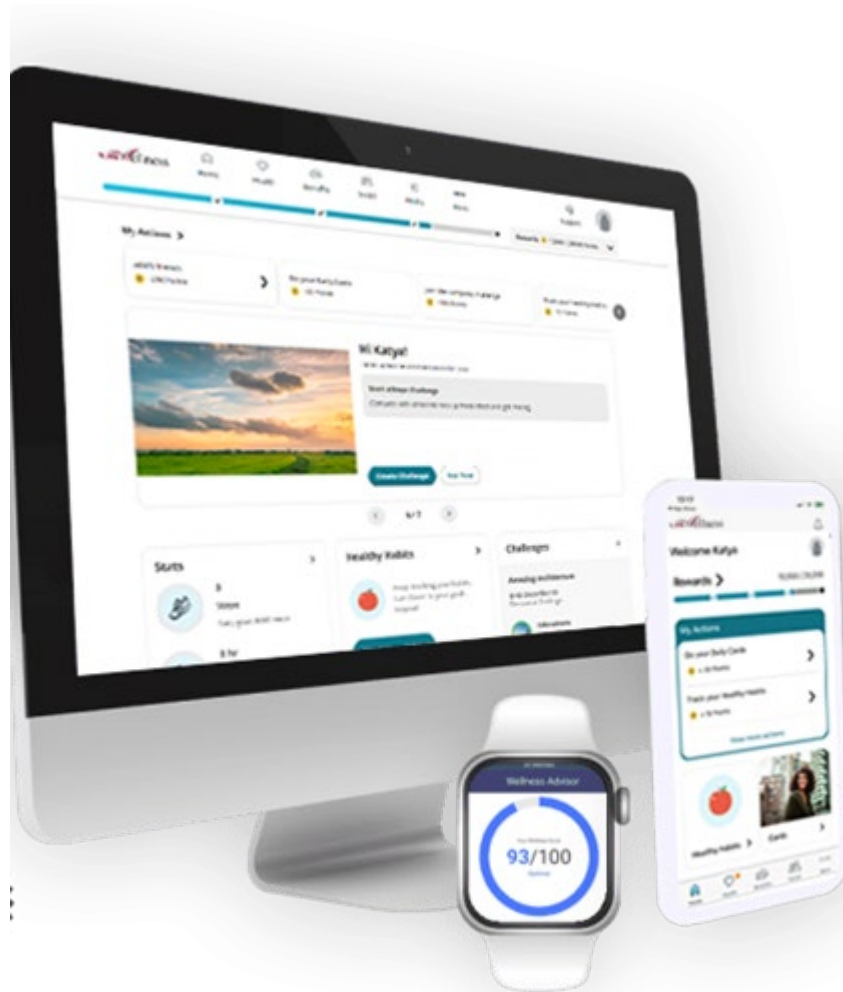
Home Health Benefits Social Media More

My Actions >

Rewards

Hi Katya!

Start a Steps Challenge

Create Challenge

6/7

Stats

Steps

Healthy Habits

Challenges

Wellness Advisor

93/100

Welcome Katya

Rewards >

My Actions

Do your Daily Cards

Track your Healthy Habits

Healthy Habits >

Cards >